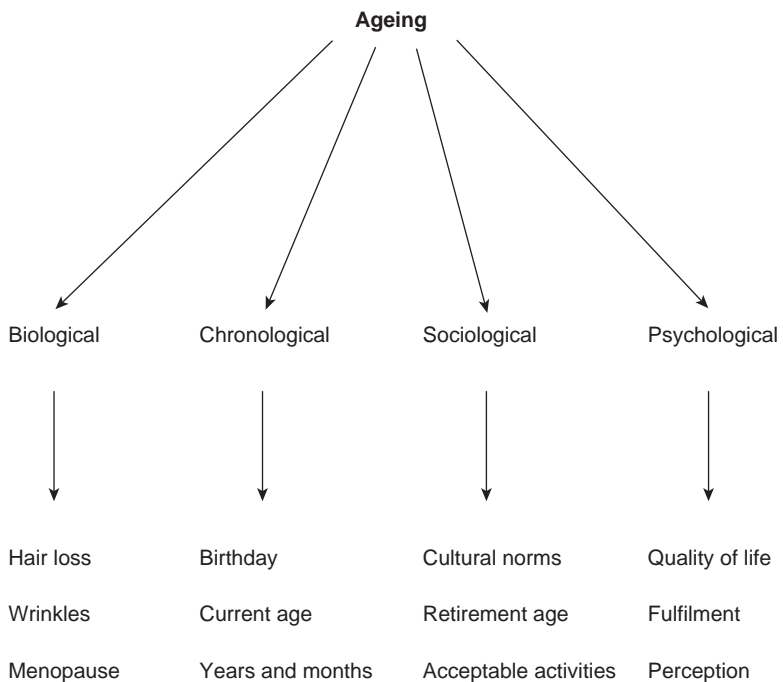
**Ageing**

Biological

Hair loss

Wrinkles

Menopause

Chronological

Birthday

Current age

Years and months

Sociological

Cultural norms

Retirement age

Acceptable activities

Psychological

Quality of life

Fulfilment

Perception